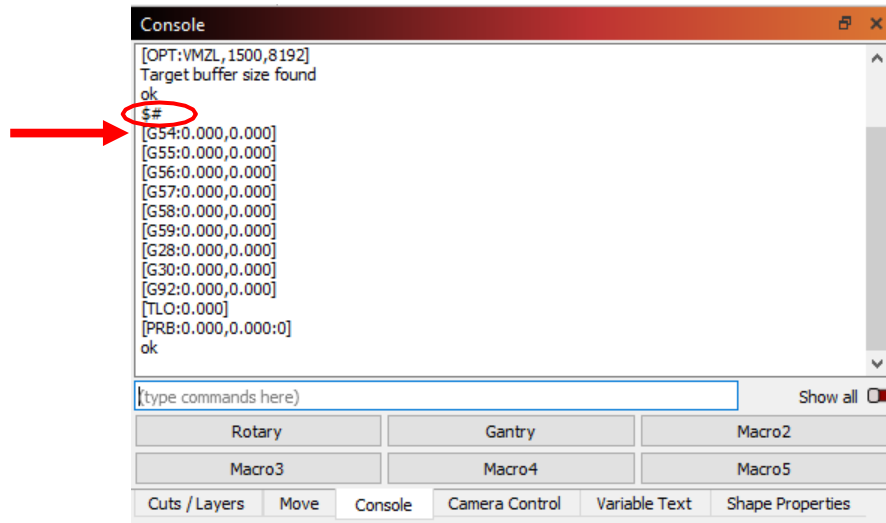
Console

[OPT:VMZL,1500,8192]
Target buffer size found
ok
$#
[G54:0.000,0.000]
[G55:0.000,0.000]
[G56:0.000,0.000]
[G57:0.000,0.000]
[G58:0.000,0.000]
[G59:0.000,0.000]
[G28:0.000,0.000]
[G30:0.000,0.000]
[G92:0.000,0.000]
[TLO:0.000]
[PRB:0.000,0.000:0]
ok

(type commands here)

Show all

| Rotary | Gantry | Macro2 |
|---|---|---|
| Macro3 | Macro4 | Macro5 |

Cuts / Layers | Move | Console | Camera Control | Variable Text | Shape Properties